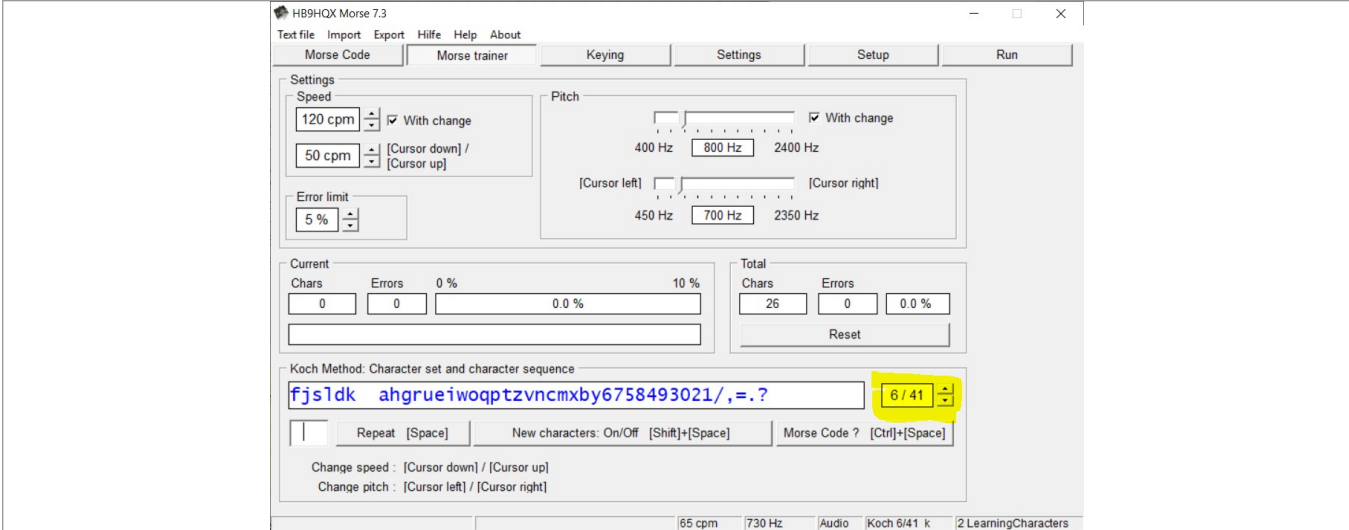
HB9HQX Morse 7.3

Text file Import Export Hilfe Help About

Morse Code | Morse trainer | Keying | Settings | Setup | Run

Settings

Speed

120 cpm
With change

50 cpm
[Cursor down] / [Cursor up]

Error limit

5 %

Pitch

With change

400 Hz 800 Hz 2400 Hz

[Cursor left] [Cursor right]

450 Hz 700 Hz 2350 Hz

Current

Chars Errors 0 % 10 %

0 0 0.0 %

Total

Chars Errors

26 0 0.0 %

Reset

Koch Method: Character set and character sequence

fjsldk ahgrueiwoqptzvncmxby6758493021/,=.?

6 / 41

Repeat [Space] | New characters: On/Off [Shift]+[Space] | Morse Code ? [Ctrl]+[Space]

Change speed : [Cursor down] / [Cursor up]
Change pitch : [Cursor left] / [Cursor right]

65 cpm | 730 Hz | Audio | Koch 6/41 k | 2 LearningCharacters